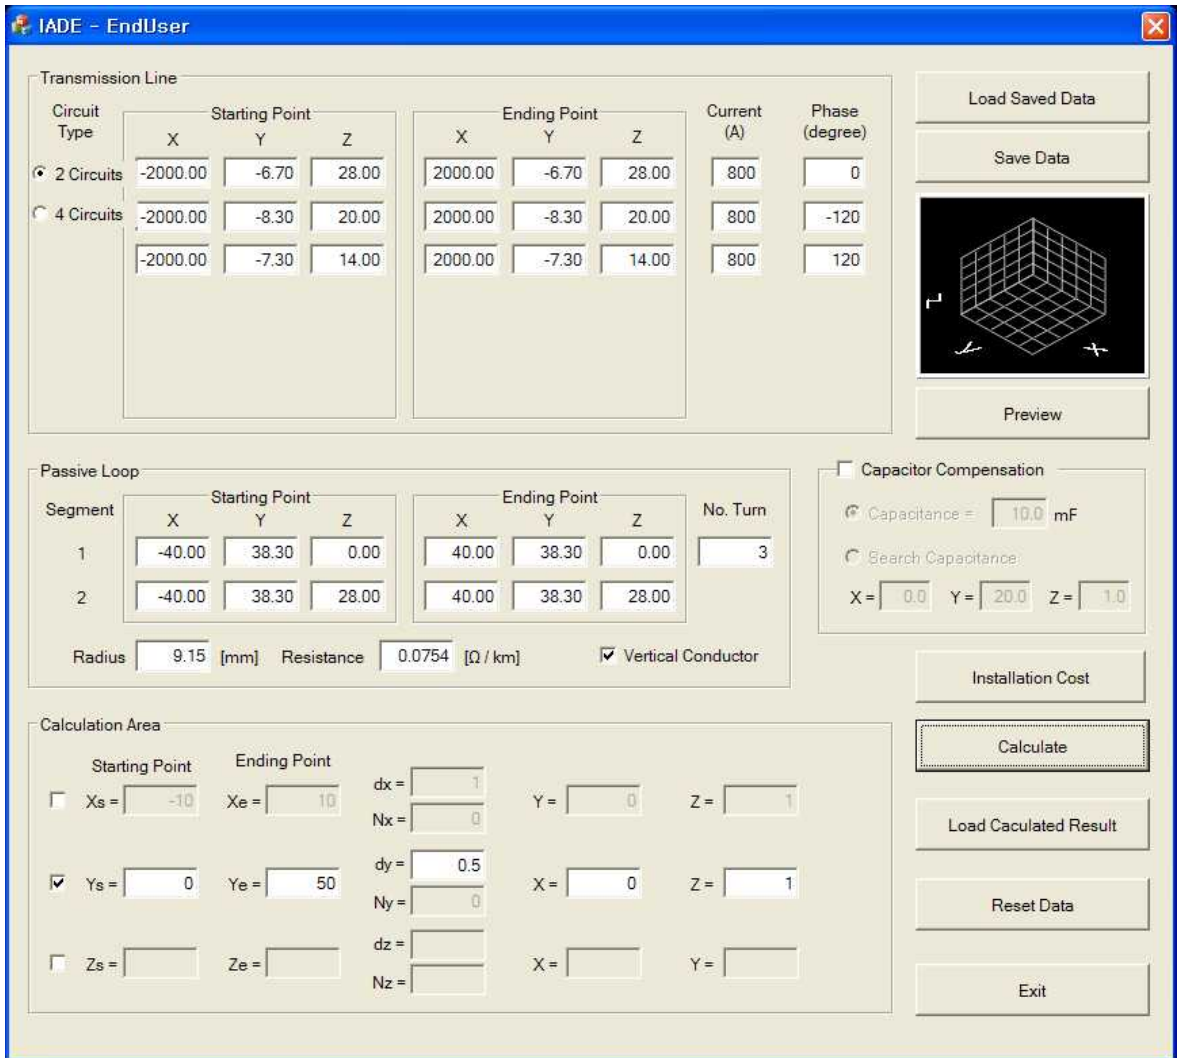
IADE - EndUser

Transmission Line

Circuit Type

2 Circuits

4 Circuits

Starting Point

| X | Y | Z |
|---|---|---|
| -2000.00 | -6.70 | 28.00 |
| -2000.00 | -8.30 | 20.00 |
| -2000.00 | -7.30 | 14.00 |

Ending Point

| X | Y | Z |
|---|---|---|
| 2000.00 | -6.70 | 28.00 |
| 2000.00 | -8.30 | 20.00 |
| 2000.00 | -7.30 | 14.00 |

| Current (A) | Phase (degree) |
|---|---|
| 800 | 0 |
| 800 | -120 |
| 800 | 120 |

Load Saved Data

Save Data

z

y

x

Preview

Passive Loop

Segment

Starting Point

| | X | Y | Z |
|---|---|---|---|
| 1 | -40.00 | 38.30 | 0.00 |
| 2 | -40.00 | 38.30 | 28.00 |

Ending Point

| X | Y | Z |
|---|---|---|
| 40.00 | 38.30 | 0.00 |
| 40.00 | 38.30 | 28.00 |

No. Turn

3

Radius 9.15 [mm] Resistance 0.0754 [Ω / km]

Vertical Conductor

Capacitor Compensation

Capacitance = 10.0 mF

Search Capacitance

X = 0.0 Y = 20.0 Z = 1.0

Installation Cost

Calculation Area

Starting Point

Ending Point

Xs = -10 Xe = 10 dx = 1 Nx = 0 Y = 0 Z = 1

Ys = 0 Ye = 50 dy = 0.5 Ny = 0 X = 0 Z = 1

Zs = Ze = dz = Nz = X = Y =

Calculate

Load Caculated Result

Reset Data

Exit